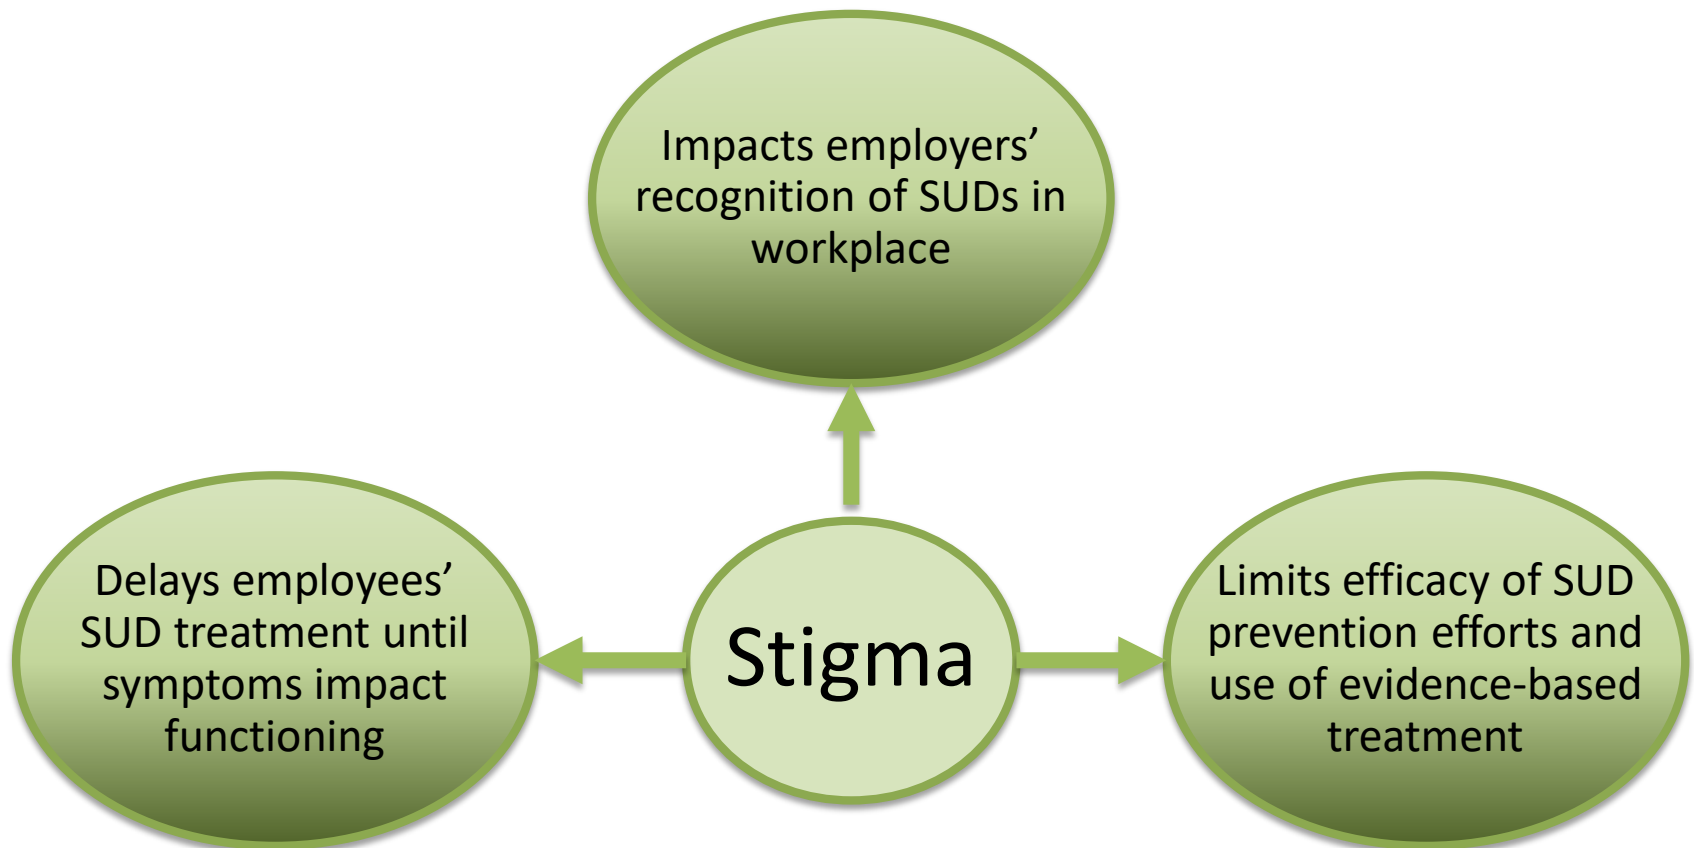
Impacts employers' recognition of SUDs in workplace

Delays employees' SUD treatment until symptoms impact functioning

Stigma

Limits efficacy of SUD prevention efforts and use of evidence-based treatment